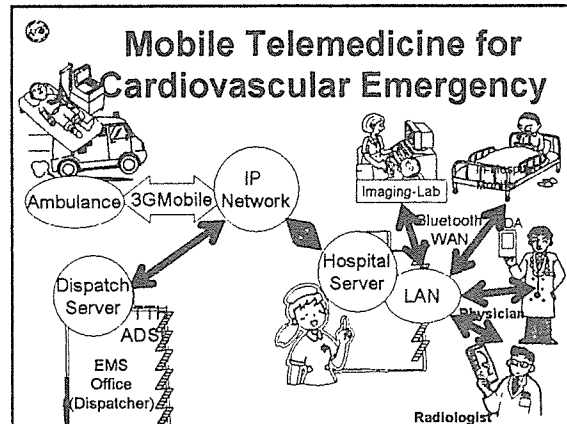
Mobile Telemedicine for Cardiovascular Emergency

Ambulance

3GMobile

IP Network

Imaging-Lab

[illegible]

Bluetooth WAN

PDA

Dispatch Server

TTH ADS

Hospital Server

LAN

Physician

EMS Office (Dispatcher)

Radiologist